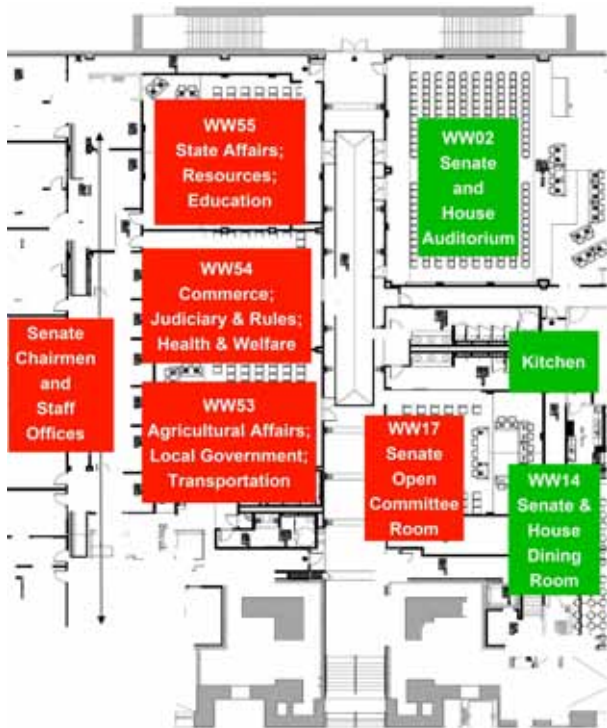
WW55
State Affairs;
Resources;
Education

WW02
Senate
and
House
Auditorium

WW54
Commerce;
Judiciary & Rules;
Health & Welfare

Senate
Chairmen
and
Staff
Offices

Kitchen

WW53
Agricultural Affairs;
Local Government;
Transportation

WW17
Senate
Open
Committee
Room

WW14
Senate &
House
Dining
Room